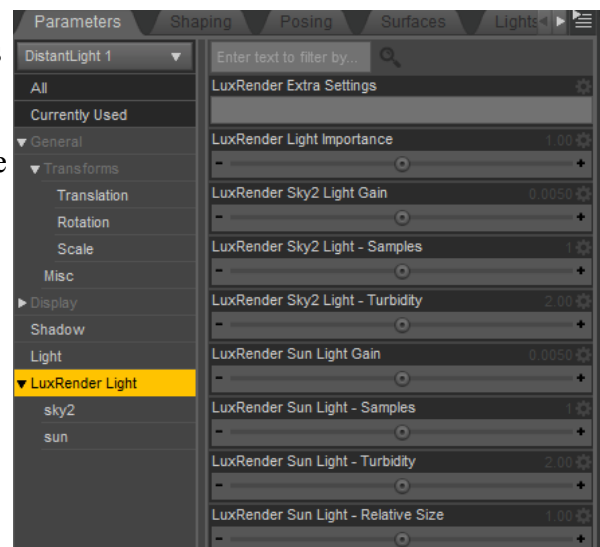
Parameters Shaping Posing Surfaces Lights

DistantLight 1

Enter text to filter by...

All
Currently Used
▼ General
▼ Transforms
Translation
Rotation
Scale
Misc
▶ Display
Shadow
Light
▼ LuxRender Light
sky2
sun

LuxRender Extra Settings

LuxRender Light Importance 1.00
- +

LuxRender Sky2 Light Gain 0.0050
- +

LuxRender Sky2 Light - Samples 1
- +

LuxRender Sky2 Light - Turbidity 2.00
- +

LuxRender Sun Light Gain 0.0050
- +

LuxRender Sun Light - Samples 1
- +

LuxRender Sun Light - Turbidity 2.00
- +

LuxRender Sun Light - Relative Size 1.00
- +